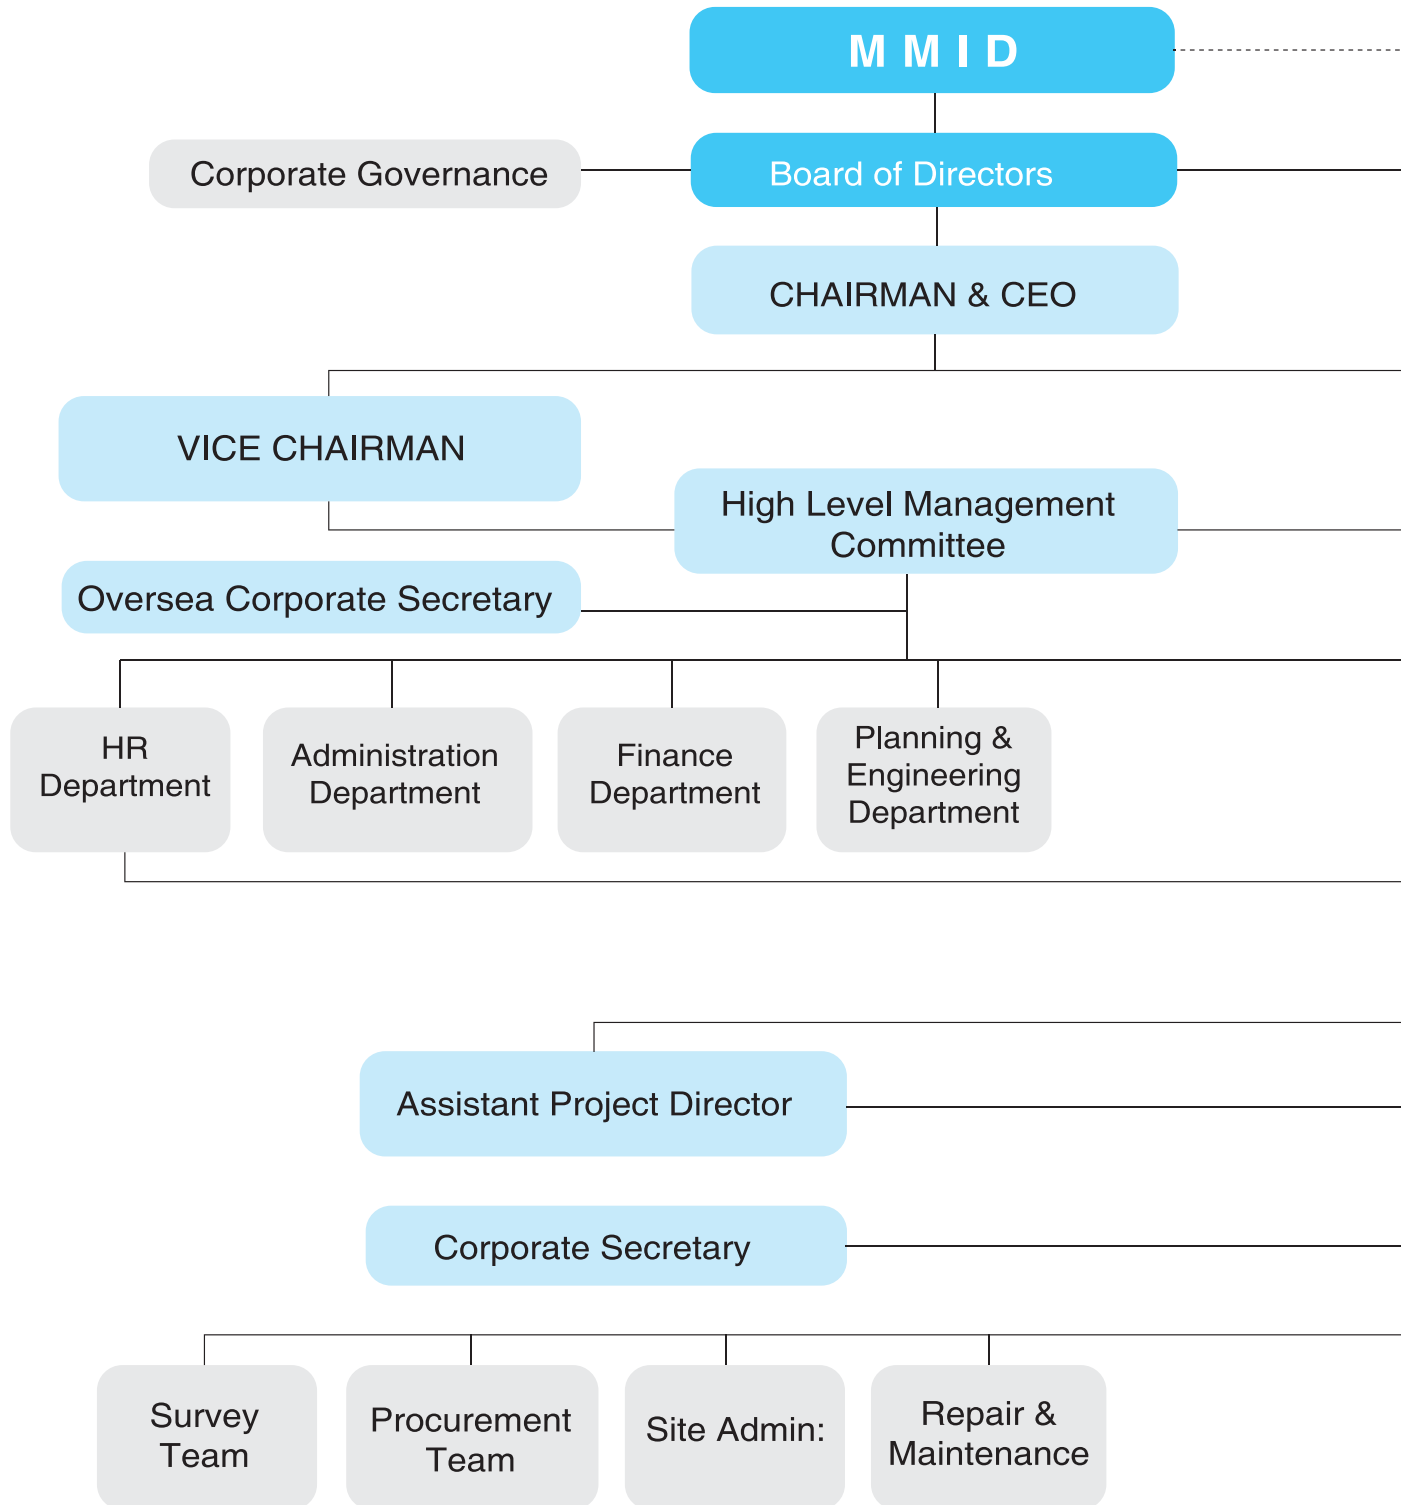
M M I D

Corporate Governance

Board of Directors

CHAIRMAN & CEO

VICE CHAIRMAN

High Level Management Committee

Oversea Corporate Secretary

HR Department

Administration Department

Finance Department

Planning & Engineering Department

Assistant Project Director

Corporate Secretary

Survey Team

Procurement Team

Site Admin:

Repair & Maintenance